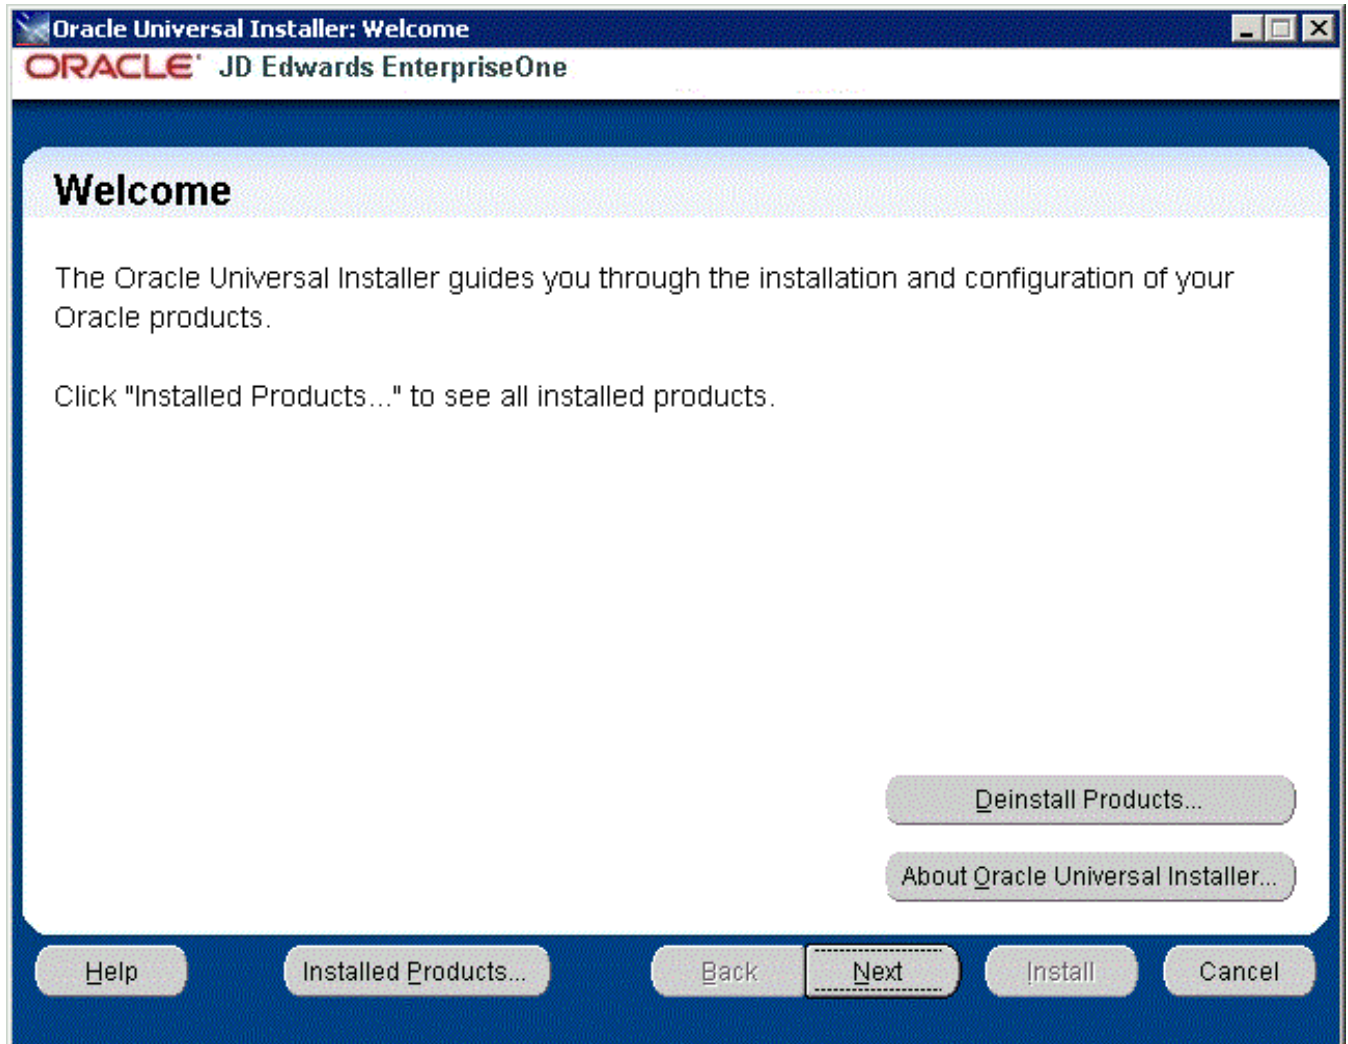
Oracle Universal Installer: Welcome

ORACLE JD Edwards EnterpriseOne

Welcome

The Oracle Universal Installer guides you through the installation and configuration of your Oracle products.

Click "Installed Products..." to see all installed products.

Deinstall Products...

About Oracle Universal Installer...

Help

Installed Products...

Back

Next

Install

Cancel